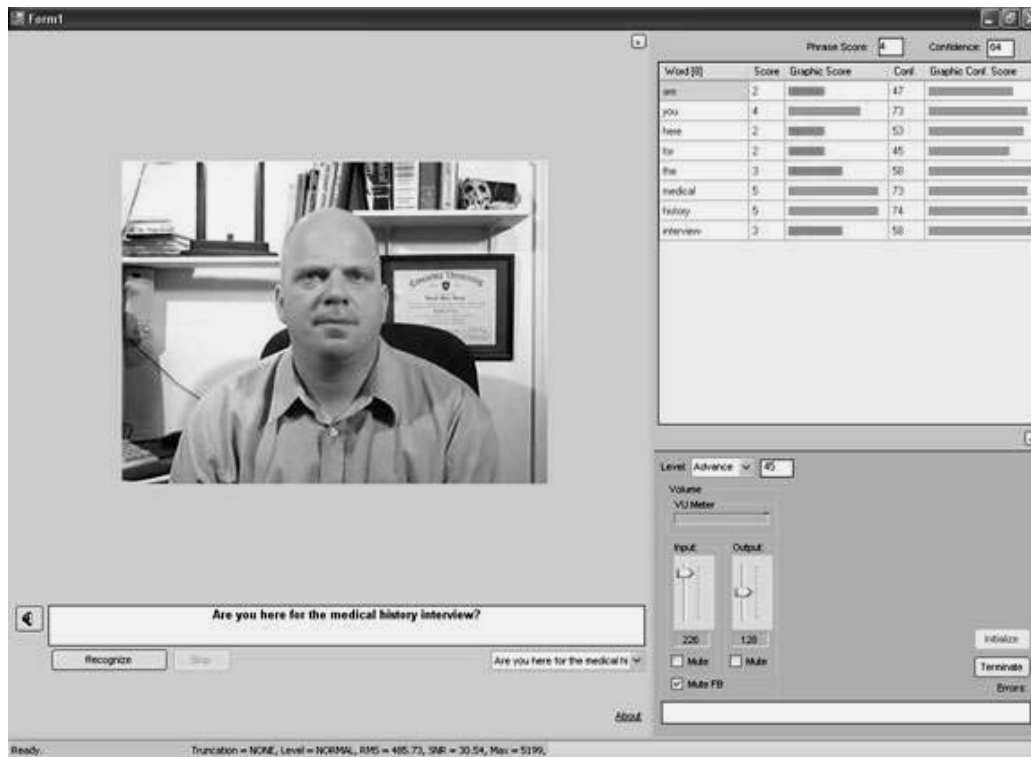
Form1

Phrase Score: 4 Confidence: 64

| Word [8] | Score | Graphic Score | Conf. | Graphic Conf. Score |
|---|---|---|---|---|
| are | 2 | | 47 | |
| you | 4 | | 73 | |
| here | 2 | | 53 | |
| for | 2 | | 45 | |
| the | 3 | | 58 | |
| medical | 5 | | 73 | |
| history | 5 | | 74 | |
| interview | 3 | | 58 | |

Level: Advance 45

Volume
VU Meter

Input: Output:
226 128
Mute Mute
Mute FB

Initialize
Terminate
Errors:

Are you here for the medical history interview?

Recognize Stop

Are you here for the medical hi

About

Ready. Truncation = NONE, Level = NORMAL, RMS = 485.73, SNR = 30.54, Max = 5199,